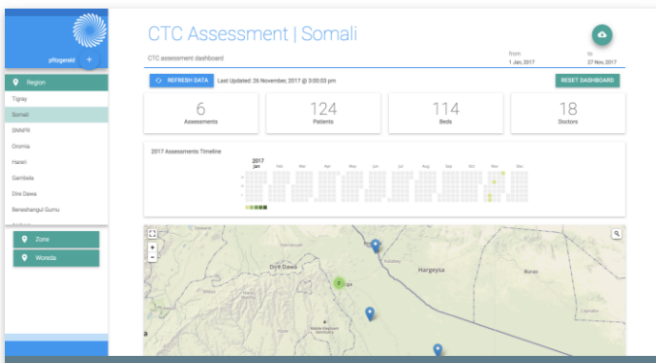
pfitzgerald +

Region

Tigray

Somali

SNNPR

Oromia

Harari

Gambela

Dire Dawa

Beneshangul Gumu

Zone

Woreda

CTC Assessment | Somali

CTC assessment dashboard

from
1 Jan, 2017

to
27 Nov, 2017

REFRESH DATA

Last Updated: 26 November, 2017 @ 3:00:03 pm

RESET DASHBOARD

| 6 | 124 | 114 | 18 |
|---|---|---|---|
| Assessments | Patients | Beds | Doctors |

2017 Assessments Timeline

2017
Jan Feb Mar Apr May Jun Jul Aug Sep Oct Nov Dec

Dire Dawa

Hargeysa

Borao

7